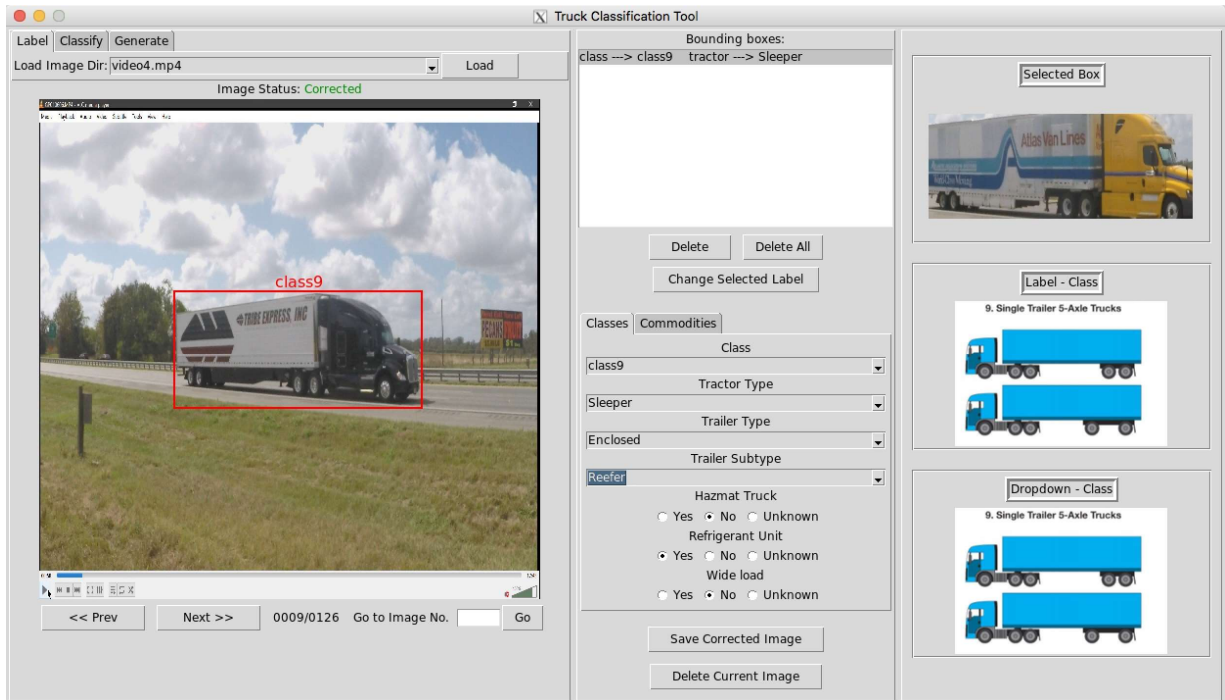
Truck Classification Tool

Label | Classify | Generate

Load Image Dir: video4.mp4 | Load

Image Status: Corrected

class9

TRIBE EXPRESS, INC

<< Prev | Next >> | 0009/0126 | Go to Image No. | Go

Bounding boxes:

class ---> class9 tractor ---> Sleeper

Delete | Delete All

Change Selected Label

Classes | Commodities

Class

class9

Tractor Type

Sleeper

Trailer Type

Enclosed

Trailer Subtype

Reefer

Hazmat Truck

Yes No Unknown

Refrigerant Unit

Yes No Unknown

Wide load

Yes No Unknown

Save Corrected Image

Delete Current Image

Selected Box

Atlas Van Lines

Label - Class

9. Single Trailer 5-Axle Trucks

Dropdown - Class

9. Single Trailer 5-Axle Trucks